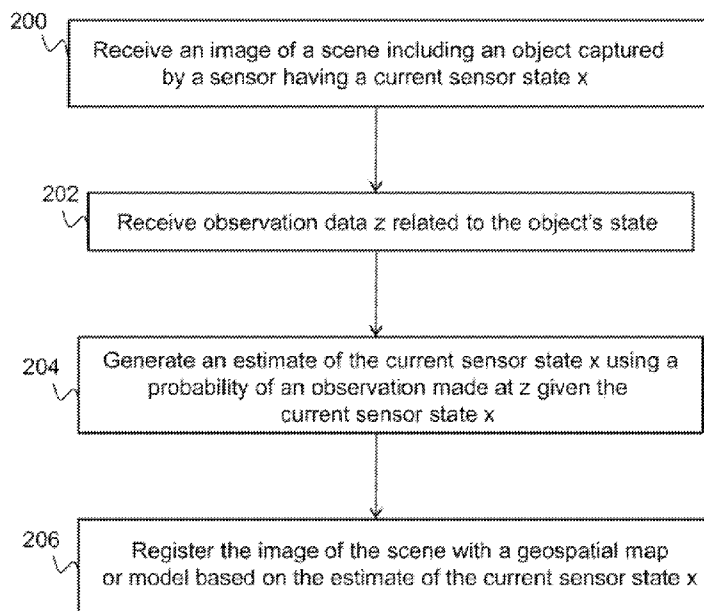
200

Receive an image of a scene including an object captured by a sensor having a current sensor state x

202

Receive observation data z related to the object's state

204

Generate an estimate of the current sensor state x using a probability of an observation made at z given the current sensor state x

206

Register the image of the scene with a geospatial map or model based on the estimate of the current sensor state x